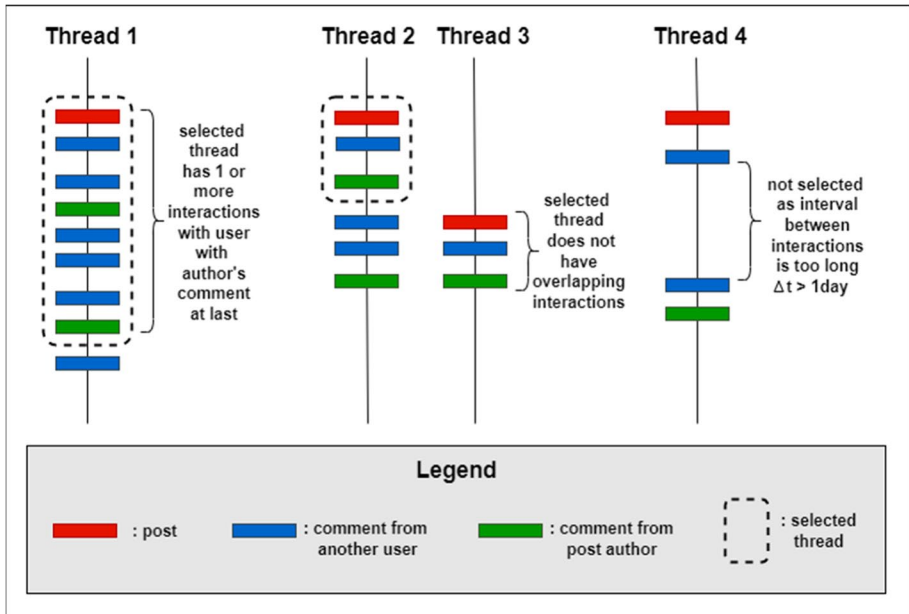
Thread 1

selected thread has 1 or more interactions with user with author's comment at last

Thread 2

Thread 3

selected thread does not have overlapping interactions

Thread 4

not selected as interval between interactions is too long $\Delta t > 1$day

Legend

: post

: comment from another user

: comment from post author

: selected thread